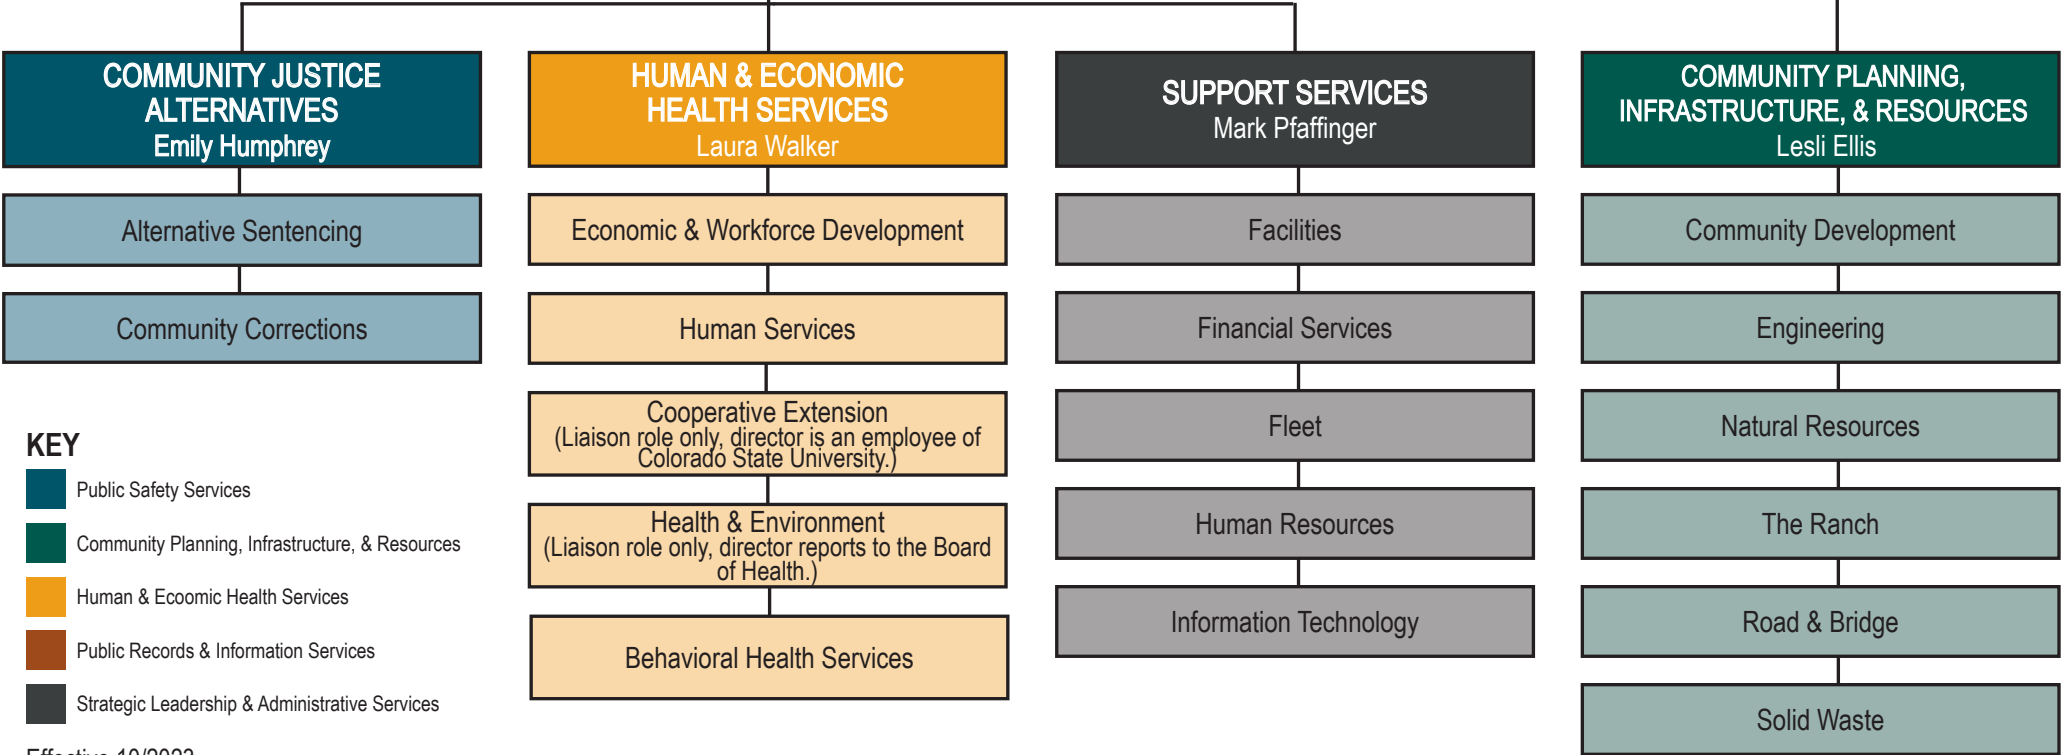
COMMUNITY JUSTICE ALTERNATIVES
Emily Humphrey

Alternative Sentencing

Community Corrections

HUMAN & ECONOMIC HEALTH SERVICES
Laura Walker

Economic & Workforce Development

Human Services

Cooperative Extension
(Liaison role only, director is an employee of Colorado State University.)

Health & Environment
(Liaison role only, director reports to the Board of Health.)

Behavioral Health Services

SUPPORT SERVICES
Mark Pfaffinger

Facilities

Financial Services

Fleet

Human Resources

Information Technology

COMMUNITY PLANNING, INFRASTRUCTURE, & RESOURCES
Lesli Ellis

Community Development

Engineering

Natural Resources

The Ranch

Road & Bridge

Solid Waste

KEY
Public Safety Services
Community Planning, Infrastructure, & Resources
Human & Ecoomic Health Services
Public Records & Information Services
Strategic Leadership & Administrative Services

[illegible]